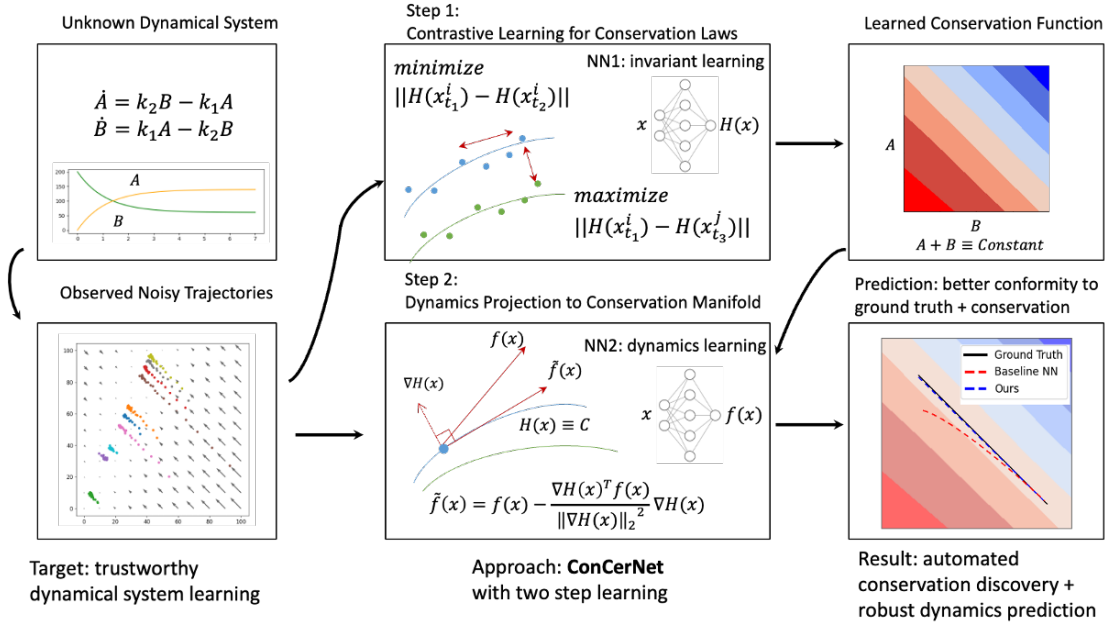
Unknown Dynamical System

$\dot{A} = k_2B - k_1A$
$\dot{B} = k_1A - k_2B$

200
150
100
50
0
0 1 2 3 4 5 6 7
A
B

Observed Noisy Trajectories

100
80
60
40
20
0
0 20 40 60 80 100

Target: trustworthy dynamical system learning

Step 1:
Contrastive Learning for Conservation Laws

minimize
$||H(x_{t_1}^i) - H(x_{t_2}^i)||$

NN1: invariant learning

$x$ $H(x)$

maximize
$||H(x_{t_1}^i) - H(x_{t_3}^j)||$

Step 2:
Dynamics Projection to Conservation Manifold

NN2: dynamics learning

$f(x)$
$\tilde{f}(x)$
$\nabla H(x)$
$H(x) \equiv C$

$x$ $f(x)$

$\tilde{f}(x) = f(x) - \frac{\nabla H(x)^T f(x)}{\|\nabla H(x)\|_2^2} \nabla H(x)$

Approach: **ConCerNet** with two step learning

Learned Conservation Function

$A$
$B$
$A + B \equiv Constant$

Prediction: better conformity to ground truth + conservation

Ground Truth
Baseline NN
Ours

Result: automated conservation discovery + robust dynamics prediction